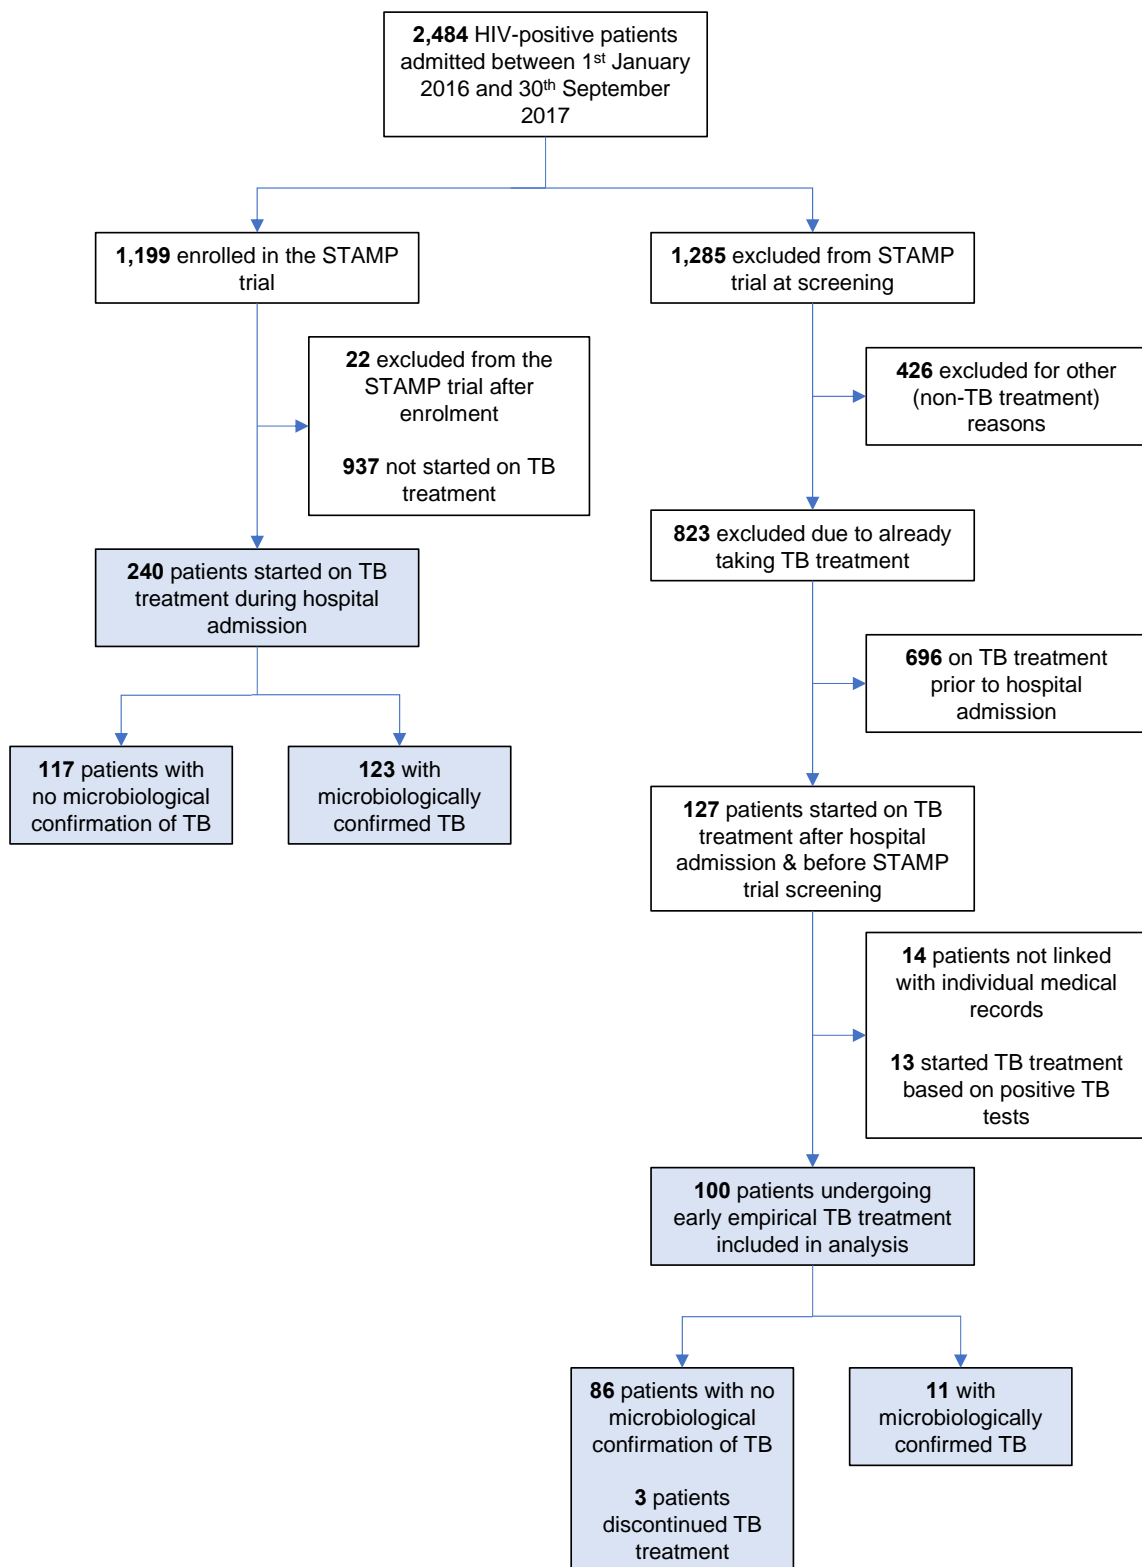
2,484 HIV-positive patients admitted between 1$^{st}$ January 2016 and 30$^{th}$ September 2017

1,199 enrolled in the STAMP trial

1,285 excluded from STAMP trial at screening

22 excluded from the STAMP trial after enrolment

937 not started on TB treatment

426 excluded for other (non-TB treatment) reasons

823 excluded due to already taking TB treatment

240 patients started on TB treatment during hospital admission

696 on TB treatment prior to hospital admission

117 patients with no microbiological confirmation of TB

123 with microbiologically confirmed TB

127 patients started on TB treatment after hospital admission & before STAMP trial screening

14 patients not linked with individual medical records

13 started TB treatment based on positive TB tests

100 patients undergoing early empirical TB treatment included in analysis

86 patients with no microbiological confirmation of TB

3 patients discontinued TB treatment

11 with microbiologically confirmed TB